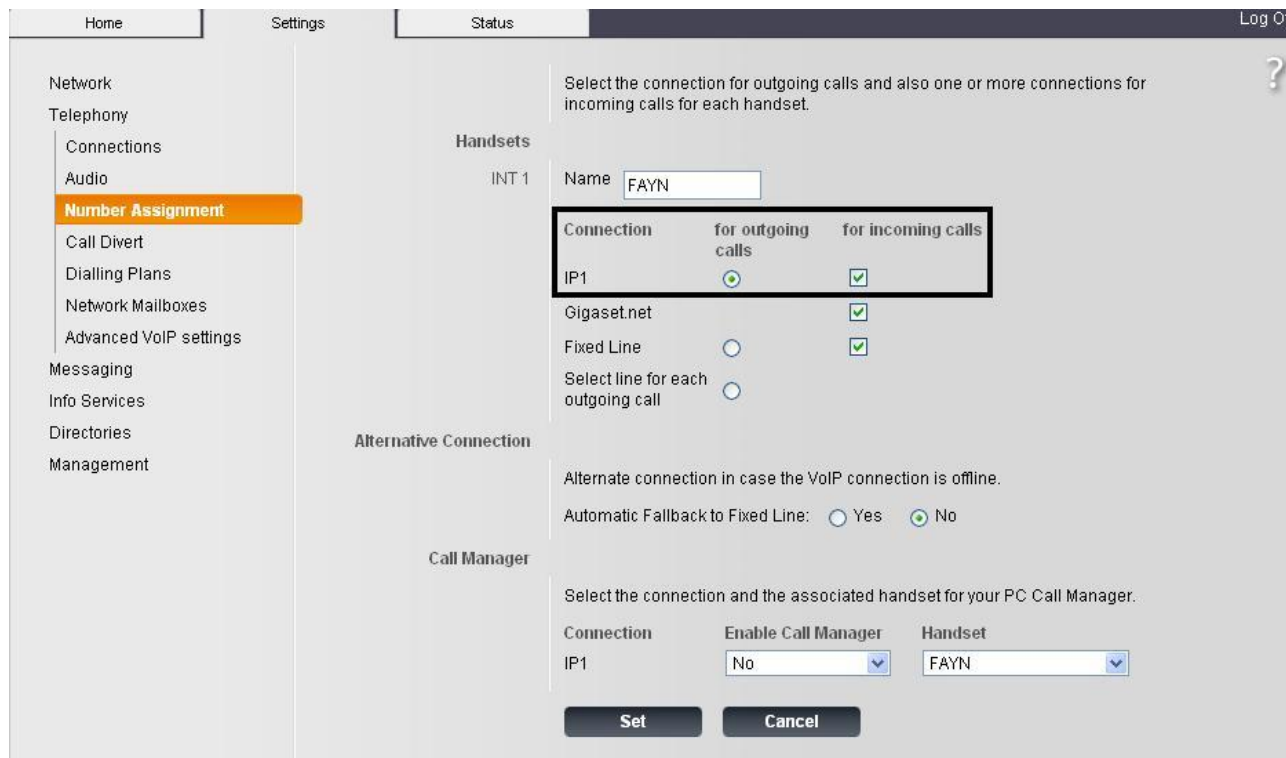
Home Settings Status Log O

?

Network
Telephony
Connections
Audio
Number Assignment
Call Divert
Dialling Plans
Network Mailboxes
Advanced VoIP settings
Messaging
Info Services
Directories
Management

Select the connection for outgoing calls and also one or more connections for incoming calls for each handset.

Handsets

INT 1 Name FAYN

| Connection | for outgoing calls | for incoming calls |
|---|---|---|
| IP1 | ⦿ | ☑ |
| Gigaset.net | | ☑ |
| Fixed Line | ○ | ☑ |
| Select line for each outgoing call | ○ | |

Alternative Connection

Alternate connection in case the VoIP connection is offline.

Automatic Fallback to Fixed Line: ○ Yes ⦿ No

Call Manager

Select the connection and the associated handset for your PC Call Manager.

| Connection | Enable Call Manager | Handset |
|---|---|---|
| IP1 | No | FAYN |

Set Cancel